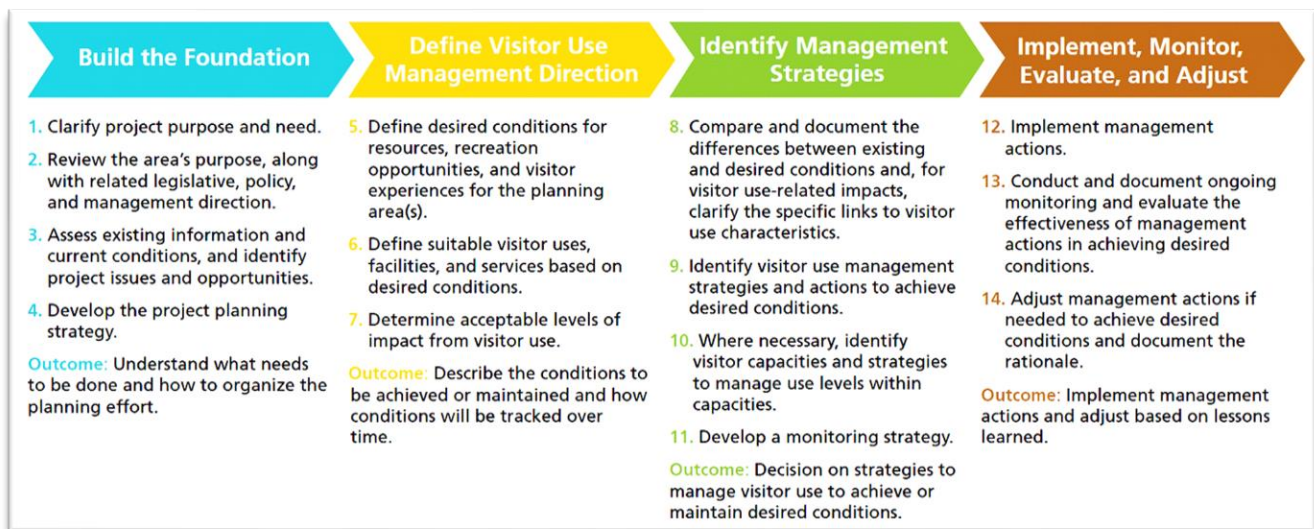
Build the Foundation

1. Clarify project purpose and need.

2. Review the area's purpose, along with related legislative, policy, and management direction.

3. Assess existing information and current conditions, and identify project issues and opportunities.

4. Develop the project planning strategy.

Outcome: Understand what needs to be done and how to organize the planning effort.

Define Visitor Use Management Direction

5. Define desired conditions for resources, recreation opportunities, and visitor experiences for the planning area(s).

6. Define suitable visitor uses, facilities, and services based on desired conditions.

7. Determine acceptable levels of impact from visitor use.

Outcome: Describe the conditions to be achieved or maintained and how conditions will be tracked over time.

Identify Management Strategies

8. Compare and document the differences between existing and desired conditions and, for visitor use-related impacts, clarify the specific links to visitor use characteristics.

9. Identify visitor use management strategies and actions to achieve desired conditions.

10. Where necessary, identify visitor capacities and strategies to manage use levels within capacities.

11. Develop a monitoring strategy.

Outcome: Decision on strategies to manage visitor use to achieve or maintain desired conditions.

Implement, Monitor, Evaluate, and Adjust

12. Implement management actions.

13. Conduct and document ongoing monitoring and evaluate the effectiveness of management actions in achieving desired conditions.

14. Adjust management actions if needed to achieve desired conditions and document the rationale.

Outcome: Implement management actions and adjust based on lessons learned.